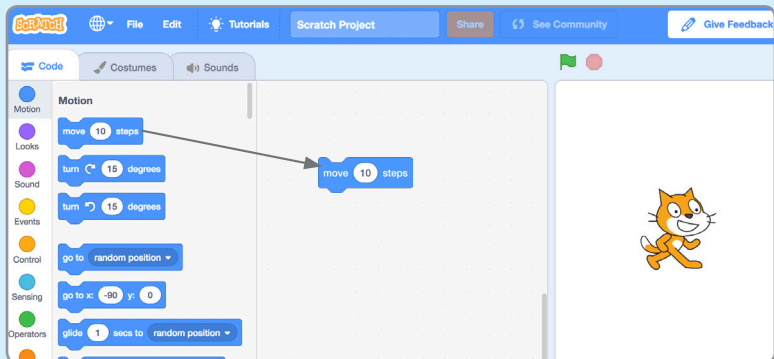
SCRATCH File Edit Tutorials Scratch Project Share See Community Give Feedback

Code Costumes Sounds

Motion
Looks
Sound
Events
Control
Sensing
Operators

Motion

move 10 steps

turn 15 degrees

turn 15 degrees

go to random position

go to x: -90 y: 0

glide 1 secs to random position

move 10 steps